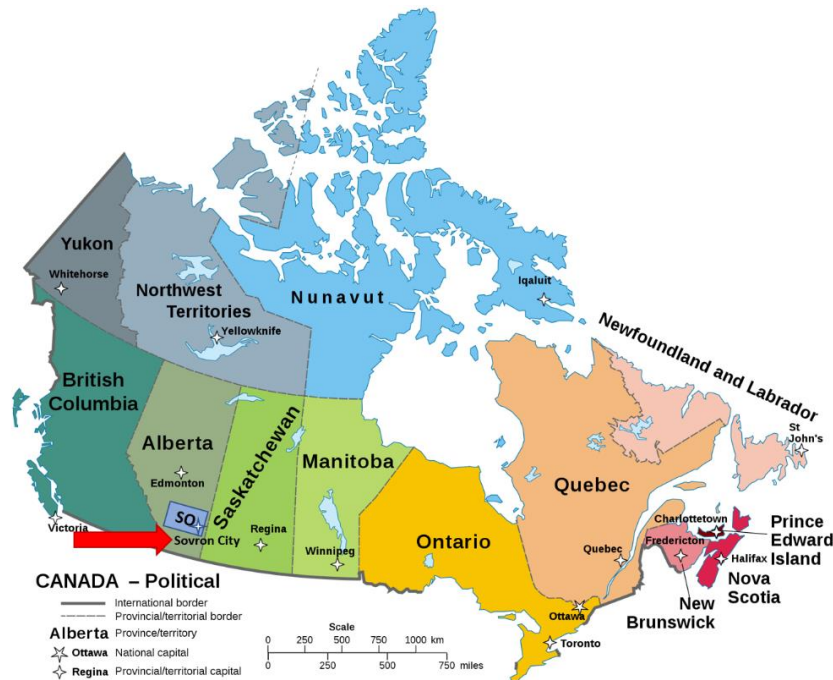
Yukon
Whitehorse
Northwest Territories
Yellowknife
Nunavut
Iqaluit
Newfoundland and Labrador
St John's
British Columbia
Alberta
Edmonton
Saskatchewan
Manitoba
Quebec
Victoria
SQ
Sovron City
Regina
Winnipeg
Ontario
Quebec
Charlottetown
Prince Edward Island
Fredericton
Halifax
Nova Scotia
New Brunswick
Ottawa
Toronto

CANADA – Political
International border
Provincial/territorial border
Alberta Province/territory
Ottawa National capital
Regina Provincial/territorial capital

Scale
0 250 500 750 1000 km
0 250 500 750 miles